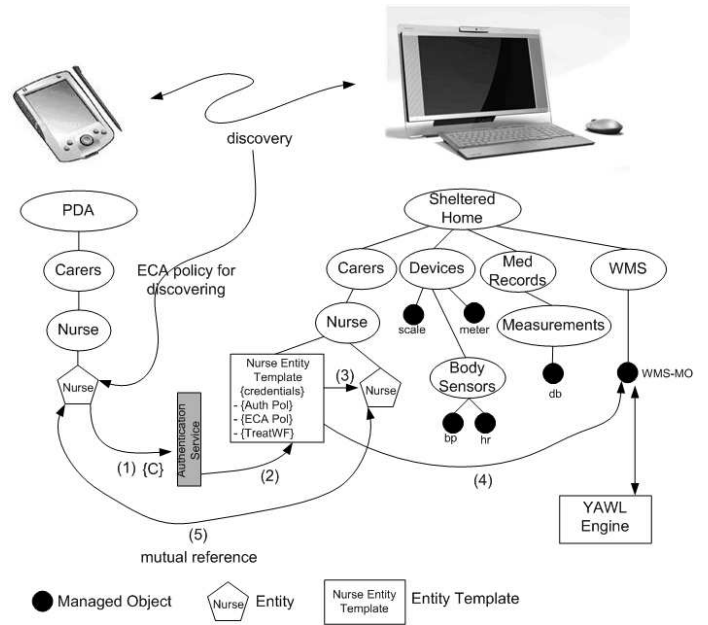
discovery

PDA

Carers

ECA policy for discovering

Nurse

Nurse

Authentication Service

(1) {C}

Nurse Entity Template {credentials} - {Auth Pol} - {ECA Pol} - {TreatWF}

(2)

(3)

Nurse

Sheltered Home

Carers

Devices

Med Records

WMS

Nurse

scale

meter

Measurements

Body Sensors

db

bp

hr

WMS-MO

(4)

(5)

mutual reference

YAWL Engine

Managed Object

Nurse

Entity

Nurse Entity Template

Entity Template